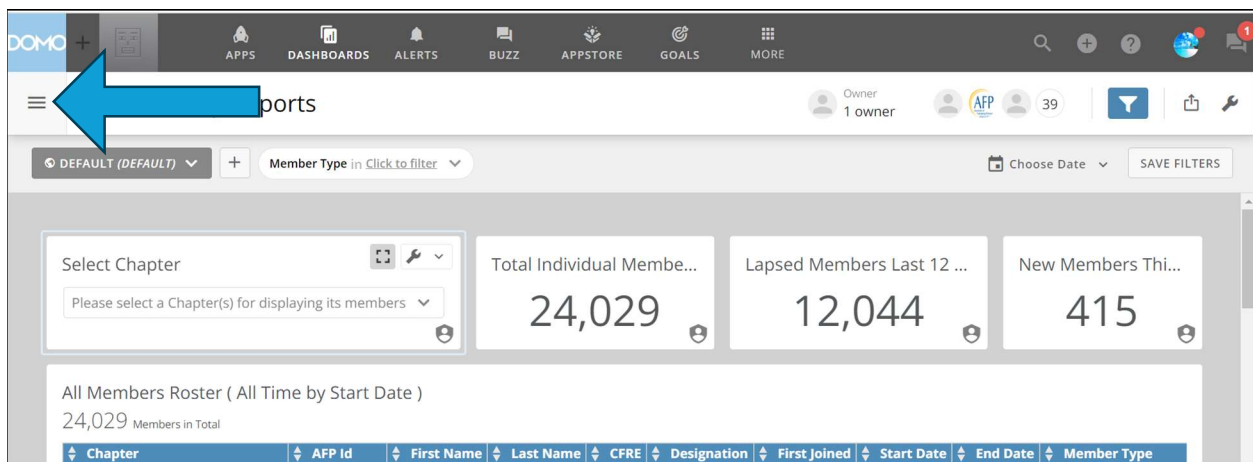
DOMO + APPS DASHBOARDS ALERTS BUZZ APPSTORE GOALS MORE

1

ports

Owner
1 owner

AFP 39

DEFAULT (DEFAULT) + Member Type in Click to filter

Choose Date SAVE FILTERS

Select Chapter
Please select a Chapter(s) for displaying its members

Total Individual Membe...
24,029

Lapsed Members Last 12 ...
12,044

New Members Thi...
415

All Members Roster ( All Time by Start Date )
24,029 Members in Total

| Chapter | AFP Id | First Name | Last Name | CFRE | Designation | First Joined | Start Date | End Date | Member Type |
|---|---|---|---|---|---|---|---|---|---|